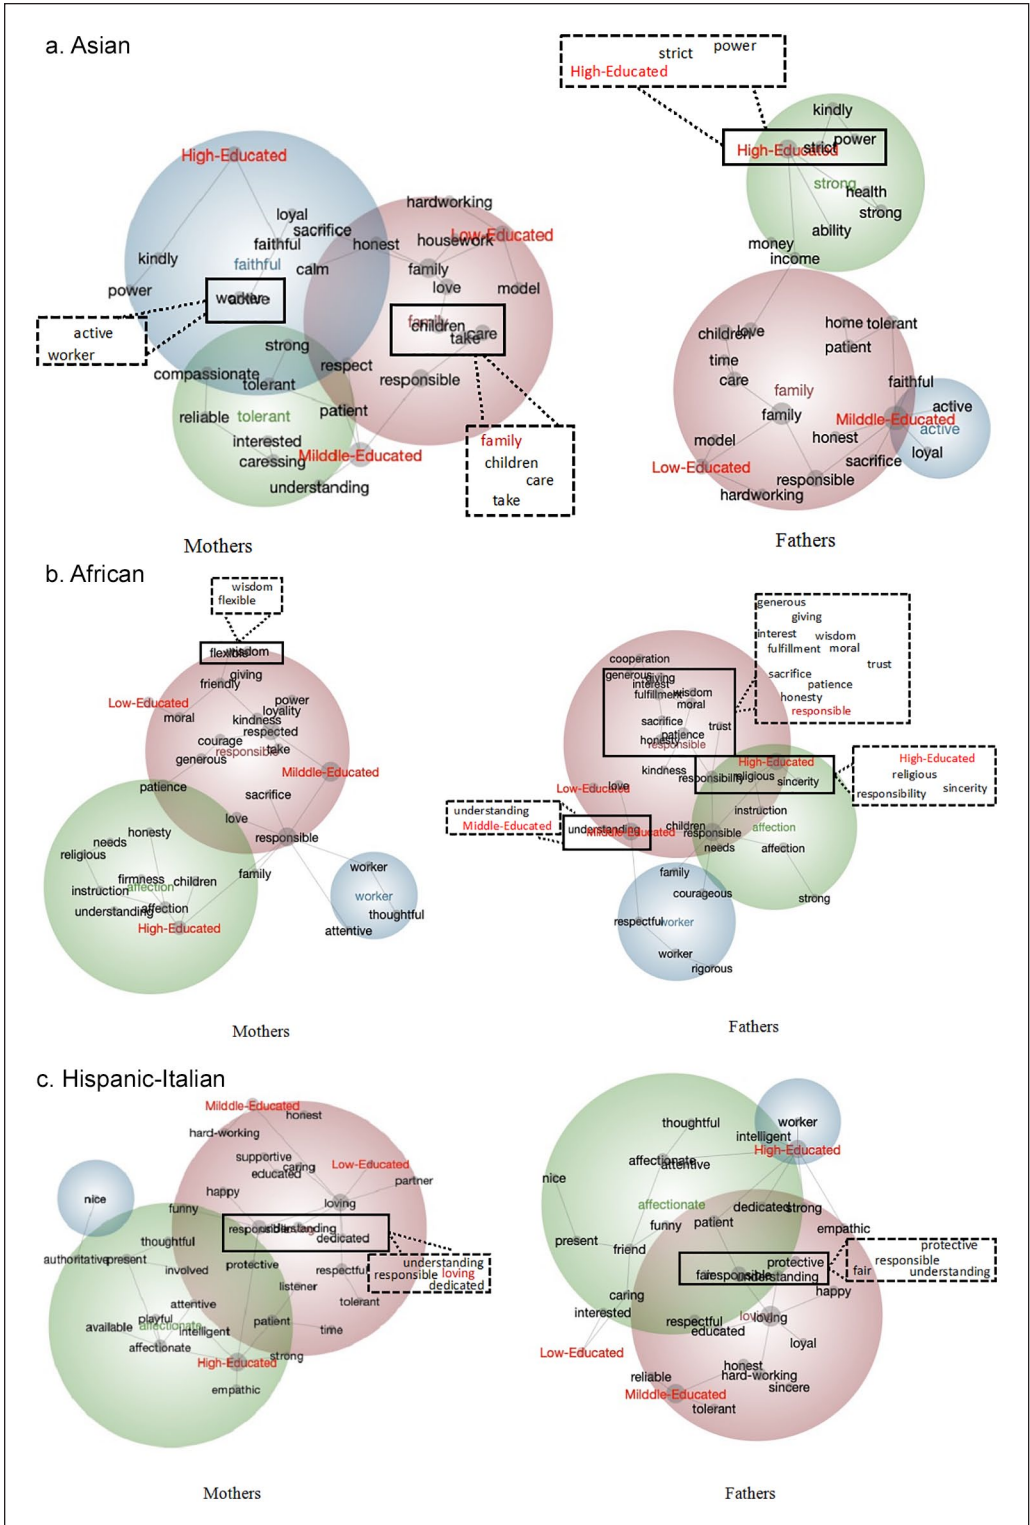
a. Asian

High-Educated
loyal
sacrifice
faithful
honest
kindly
faithful
calm
power
wactive
active
worker
strong
compassionate
tolerant
reliable tolerant
interested
caressing
Milddle-Educated
understanding
respect
patient
responsible
hardworking
housework
Low-Educated
family
love
model
children
take care
family
children
care
take

Mothers

strict power
High-Educated
kindly
High-Educated
strict
power
strong
health
strong
ability
money
income
children
love
home tolerant
patient
time
care
family
faithful
family
Milddle-Educated
active
active
model
honest
loyal
Low-Educated
sacrifice
responsible
hardworking

Fathers

b. African

wisdom
flexible
flexiwisdom
giving
friendly
Low-Educated
power
loyality
moral
kindness
respected
courage
generous
responsible
take
Middle-Educated
patience
sacrifice
love
honesty
responsible
needs
religious
family
firmness
children
instruction
affection
understanding
affection
High-Educated
worker
worker
thoughtful
attentive

Mothers

generous
giving
interest
wisdom
fulfillment
moral
trust
sacrifice
patience
honesty
responsible
cooperation
generous
giving
interest
fulfillment
wisdom
moral
sacrifice
trust
honesty
patience
responsible
High-Educated
religious
responsibility
sincerity
kindness
High-Educated
responsibility
religious
sincerity
Low-Educated
love
understanding
Middle-Educated
understanding
Middle-Educated
instruction
children
responsible
affection
needs
affection
family
courageous
strong
respectful
worker
worker
rigorous

Fathers

c. Hispanic-Italian

Milddle-Educated
honest
hard-working
supportive
educated
caring
Low-Educated
partner
happy
loving
nice
funny
responsible
understanding
dedicated
thoughtful
authoritative
present
involved
protective
respectful
understanding
responsible loving
dedicated
listener
tolerant
attentive
available
playful
affectionate
intelligent
patient
time
affectionate
High-Educated
strong
empathic

Mothers

thoughtful
worker
intelligent
High-Educated
affectionate
attentive
nice
affectionate
dedicated
strong
funny
patient
empathic
present
friend
protective
fair
responsible
understanding
protective
responsible
fair
understanding
happy
caring
interested
respectful
loving
educated
loyal
Low-Educated
honest
reliable
hard-working
sincere
Milddle-Educated
tolerant

Fathers